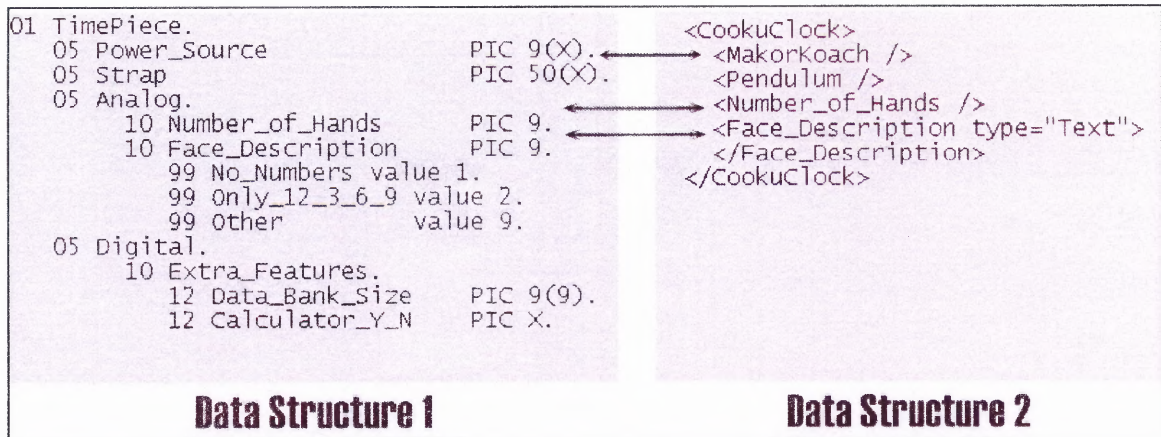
01 TimePiece.
05 Power_Source PIC 9(X).
05 Strap PIC 50(X).
05 Analog.
10 Number_of_Hands PIC 9.
10 Face_Description PIC 9.
99 No_Numbers value 1.
99 Only_12_3_6_9 value 2.
99 Other value 9.
05 Digital.
10 Extra_Features.
12 Data_Bank_Size PIC 9(9).
12 Calculator_Y_N PIC X.

Data Structure 1

<CookuClock>
<MakorKoach />
<Pendulum />
<Number_of_Hands />
<Face_Description type="Text">
</Face_Description>
</CookuClock>

Data Structure 2